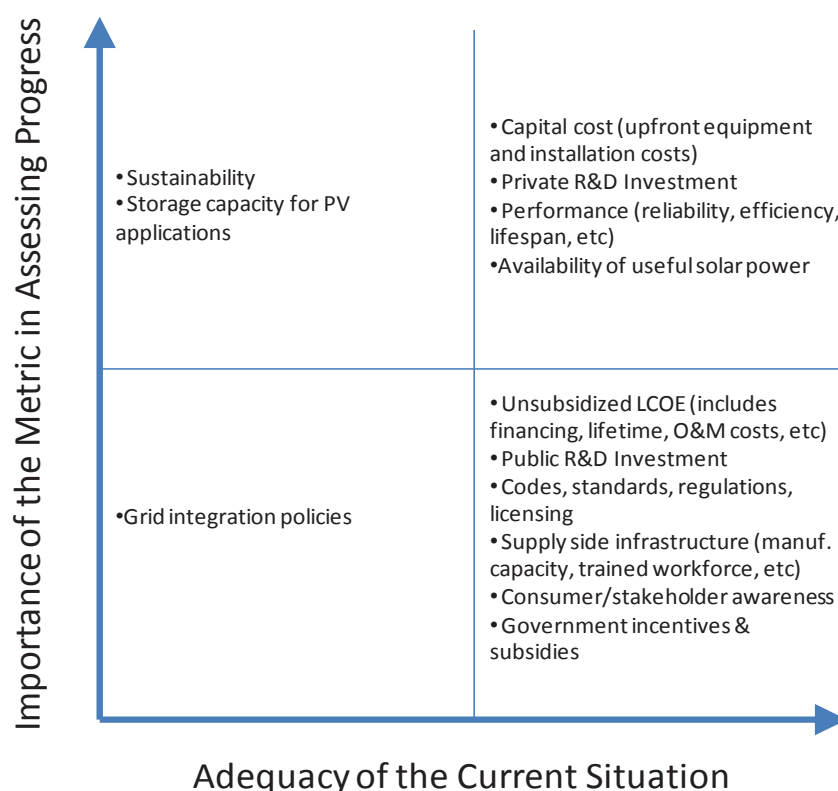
Importance of the Metric in Assessing Progress

• Sustainability
• Storage capacity for PV applications

• Capital cost (upfront equipment and installation costs)
• Private R&D Investment
• Performance (reliability, efficiency, lifespan, etc)
• Availability of useful solar power

• Grid integration policies

• Unsubsidized LCOE (includes financing, lifetime, O&M costs, etc)
• Public R&D Investment
• Codes, standards, regulations, licensing
• Supply side infrastructure (manuf. capacity, trained workforce, etc)
• Consumer/stakeholder awareness
• Government incentives & subsidies

Adequacy of the Current Situation